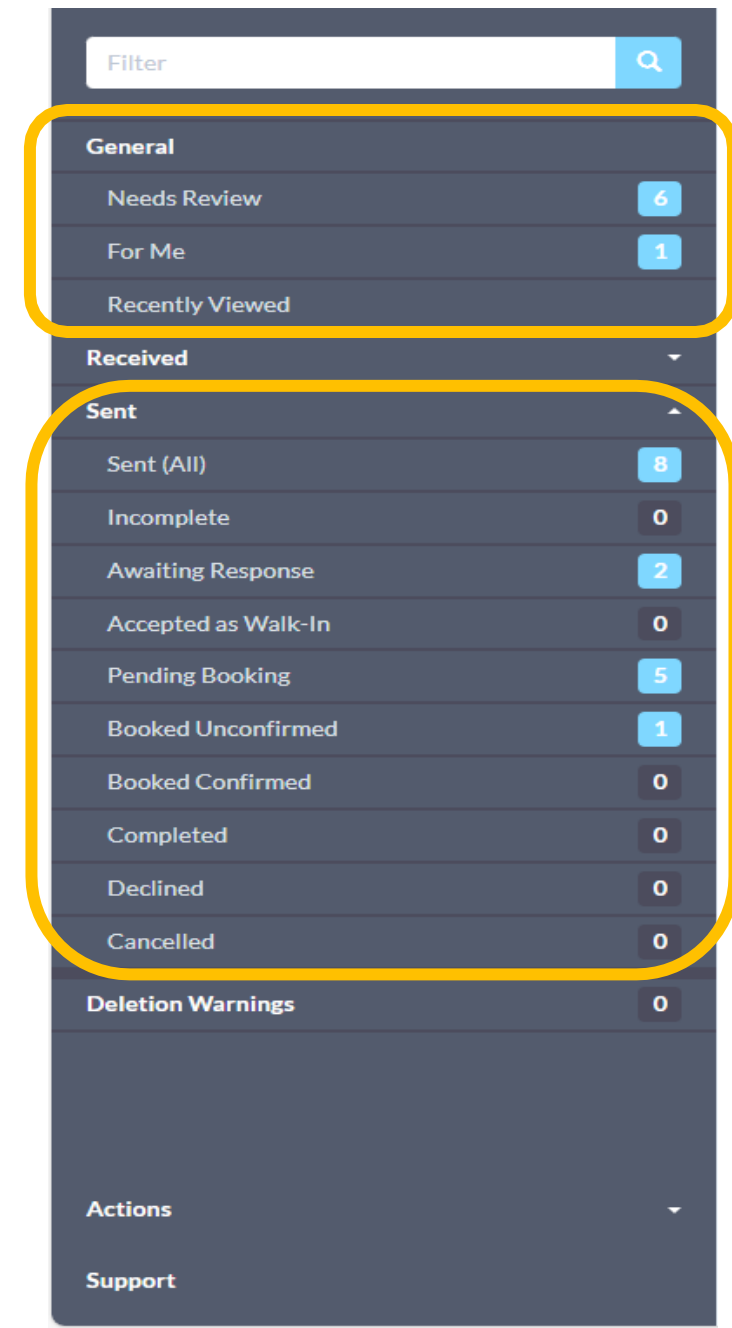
Filter

General
Needs Review 6
For Me 1
Recently Viewed
Received
Sent
Sent (All) 8
Incomplete 0
Awaiting Response 2
Accepted as Walk-In 0
Pending Booking 5
Booked Unconfirmed 1
Booked Confirmed 0
Completed 0
Declined 0
Cancelled 0
Deletion Warnings 0

Actions
Support